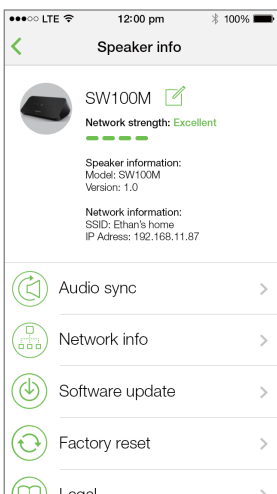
●●●○○ LTE 12:00 pm 100%

<

Speaker info

SW100M

Network strength: Excellent

Speaker information:
Model: SW100M
Version: 1.0

Network information:
SSID: Ethan's home
IP Adress: 192.168.11.87

Audio sync >

Network info >

Software update >

Factory reset >

Legal >